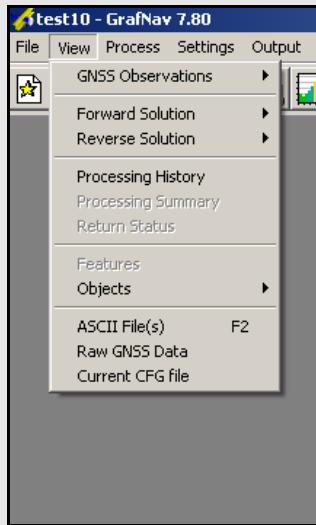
test10 - GrafNav 7.80

File View Process Settings Output

GNSS Observations
Forward Solution
Reverse Solution
Processing History
Processing Summary
Return Status
Features
Objects
ASCII File(s) F2
Raw GNSS Data
Current CFG file